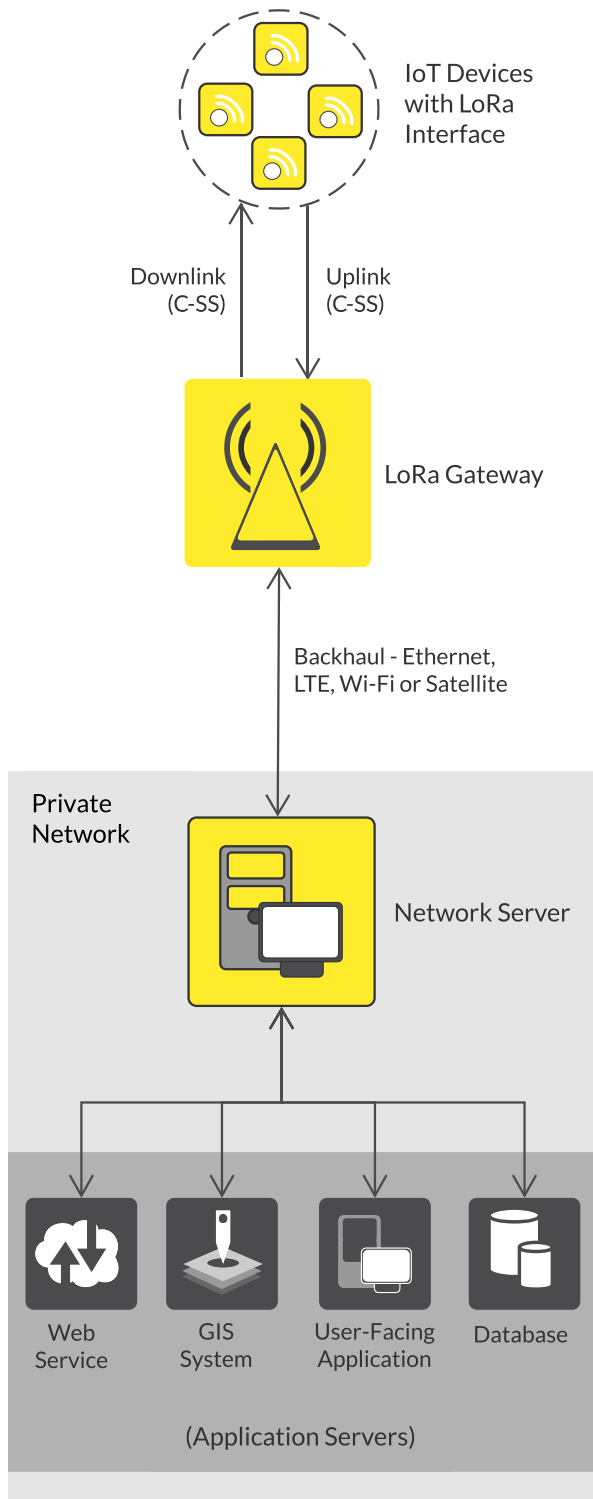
IoT Devices with LoRa Interface

Downlink (C-SS)

Uplink (C-SS)

LoRa Gateway

Backhaul - Ethernet, LTE, Wi-Fi or Satellite

Private Network

Network Server

Web Service

GIS System

User-Facing Application

Database

(Application Servers)